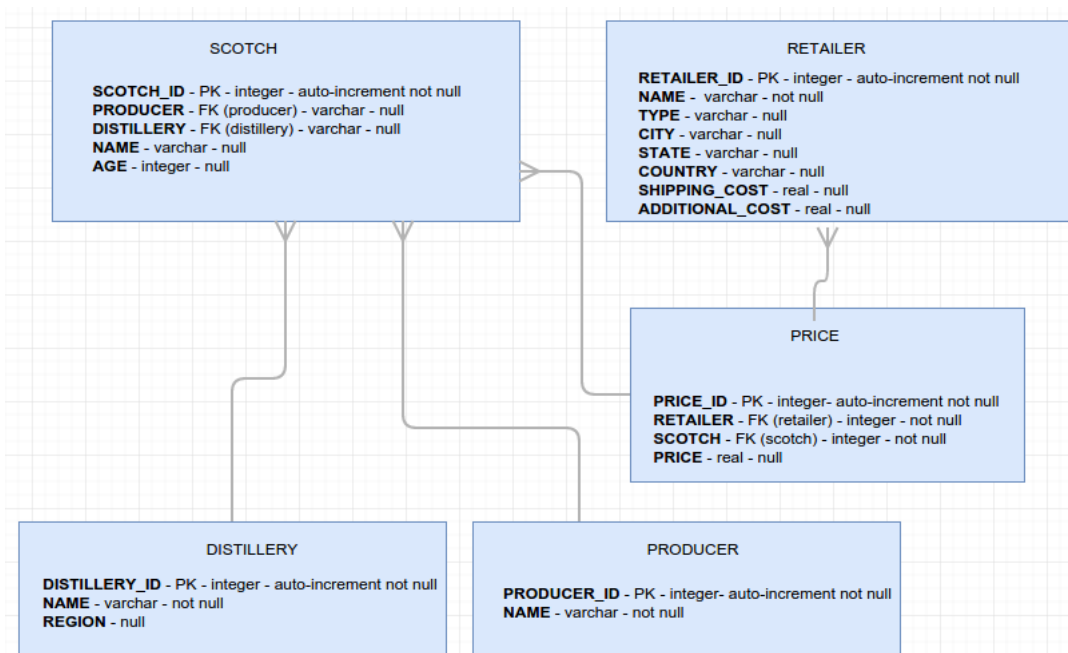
SCOTCH

**SCOTCH_ID** - PK - integer - auto-increment not null
**PRODUCER** - FK (producer) - varchar - null
**DISTILLERY** - FK (distillery) - varchar - null
**NAME** - varchar - null
**AGE** - integer - null

RETAILER

**RETAILER_ID** - PK - integer - auto-increment not null
**NAME** - varchar - not null
**TYPE** - varchar - null
**CITY** - varchar - null
**STATE** - varchar - null
**COUNTRY** - varchar - null
**SHIPPING_COST** - real - null
**ADDITIONAL_COST** - real - null

PRICE

**PRICE_ID** - PK - integer- auto-increment not null
**RETAILER** - FK (retailer) - integer - not null
**SCOTCH** - FK (scotch) - integer - not null
**PRICE** - real - null

DISTILLERY

**DISTILLERY_ID** - PK - integer - auto-increment not null
**NAME** - varchar - not null
**REGION** - null

PRODUCER

**PRODUCER_ID** - PK - integer- auto-increment not null
**NAME** - varchar - not null